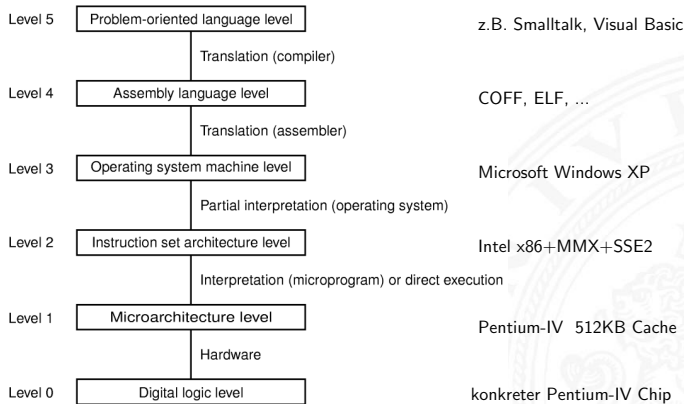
Level 5 Problem-oriented language level

z.B. Smalltalk, Visual Basic

Translation (compiler)

Level 4 Assembly language level

COFF, ELF, ...

Translation (assembler)

Level 3 Operating system machine level

Microsoft Windows XP

Partial interpretation (operating system)

Level 2 Instruction set architecture level

Intel x86+MMX+SSE2

Interpretation (microprogram) or direct execution

Level 1 Microarchitecture level

Pentium-IV 512KB Cache

Hardware

Level 0 Digital logic level

konkreter Pentium-IV Chip